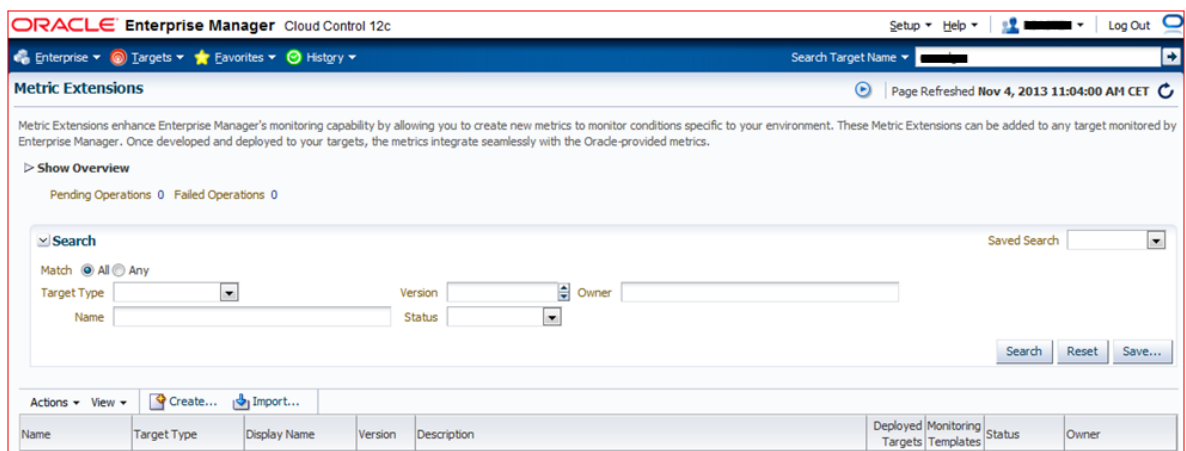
ORACLE Enterprise Manager Cloud Control 12c

Setup ▾ Help ▾ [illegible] ▾ Log Out

Enterprise ▾ Targets ▾ Favorites ▾ History ▾

Search Target Name ▾ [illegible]

Metric Extensions

Page Refreshed Nov 4, 2013 11:04:00 AM CET

Metric Extensions enhance Enterprise Manager's monitoring capability by allowing you to create new metrics to monitor conditions specific to your environment. These Metric Extensions can be added to any target monitored by Enterprise Manager. Once developed and deployed to your targets, the metrics integrate seamlessly with the Oracle-provided metrics.

▷ Show Overview

Pending Operations 0 Failed Operations 0

Search

Saved Search

Match All Any

Target Type

Version

Owner

Name

Status

Search Reset Save...

Actions ▾ View ▾ Create... Import...

| Name | Target Type | Display Name | Version | Description | Deployed Targets | Monitoring Templates | Status | Owner |
|---|---|---|---|---|---|---|---|---|